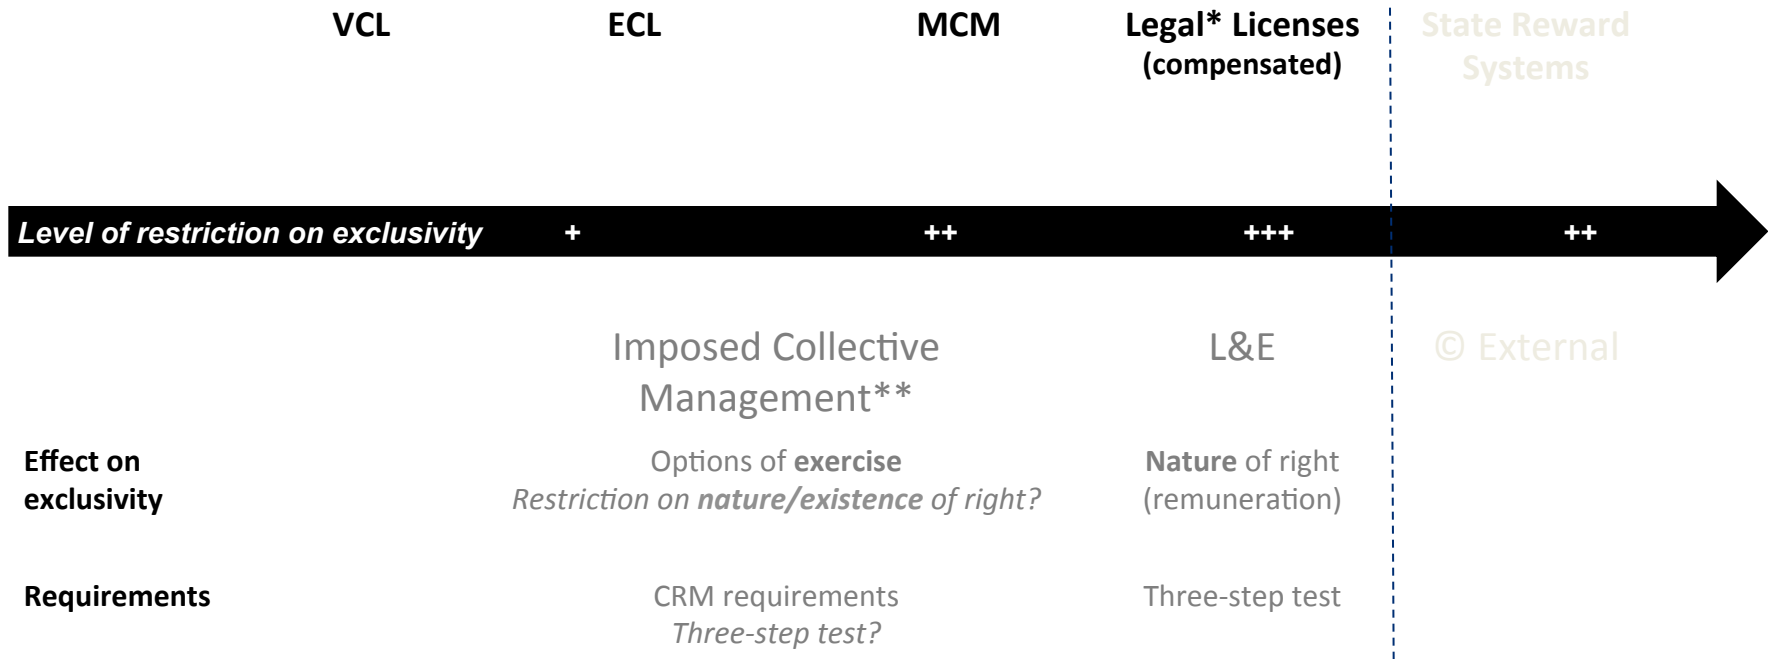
VCL ECL MCM Legal* Licenses (compensated) State Reward Systems

Level of restriction on exclusivity + ++ +++ ++

Imposed Collective Management**

L&E

© External

Effect on exclusivity

Options of **exercise**
*Restriction on **nature/existence** of right?*

**Nature** of right (remuneration)

Requirements

CRM requirements
*Three-step test?*

Three-step test